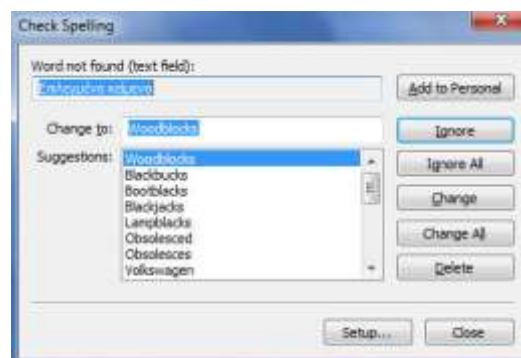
Check Spelling

Word not found (text field):

Επιλεγμένο κείμενο

Add to Personal

Change to: Woodblocks

Ignore

Suggestions:

Woodblocks
Blackbucks
Bootblacks
Blackjacks
Lampblacks
Obsolesced
Obsolesces
Volkswagen

Ignore All

Change

Change All

Delete

Setup...

Close